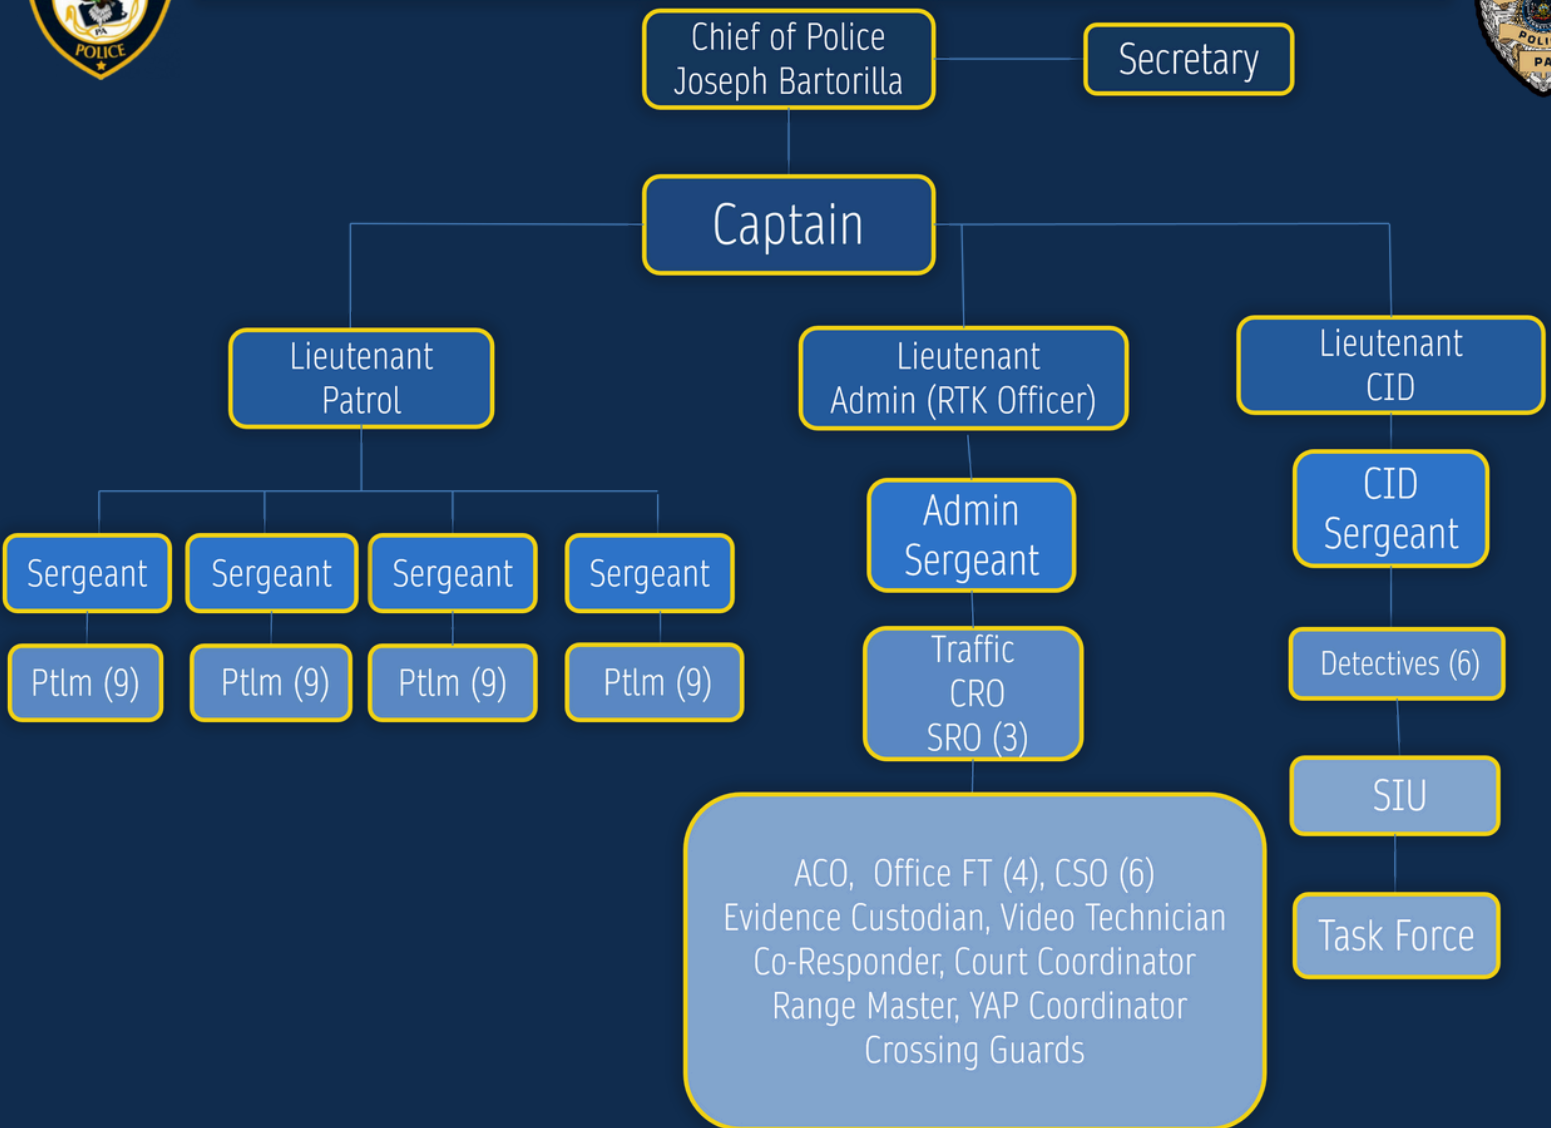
POLICE

Chief of Police
Joseph Bartorilla

Secretary

Captain

Lieutenant
Patrol

Lieutenant
Admin (RTK Officer)

Lieutenant
CID

Sergeant

Sergeant

Sergeant

Sergeant

Ptlm (9)

Ptlm (9)

Ptlm (9)

Ptlm (9)

Admin
Sergeant

Traffic
CRO
SRO (3)

ACO, Office FT (4), CSO (6)
Evidence Custodian, Video Technician
Co-Responder, Court Coordinator
Range Master, YAP Coordinator
Crossing Guards

CID
Sergeant

Detectives (6)

SIU

Task Force

POLI
PA